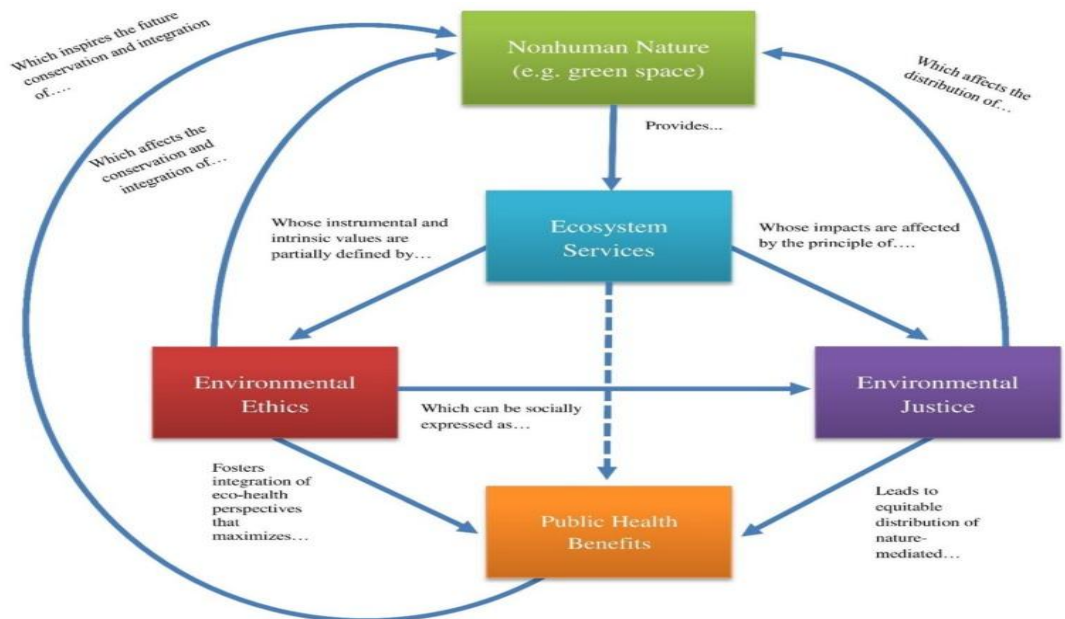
Which inspires the future conservation and integration of….

Nonhuman Nature (e.g. green space)

Which affects the distribution of…

Which affects the conservation and integration of…

Provides...

Whose instrumental and intrinsic values are partially defined by…

Ecosystem Services

Whose impacts are affected by the principle of….

Environmental Ethics

Which can be socially expressed as…

Environmental Justice

Fosters integration of eco-health perspectives that maximizes…

Public Health Benefits

Leads to equitable distribution of nature-mediated…